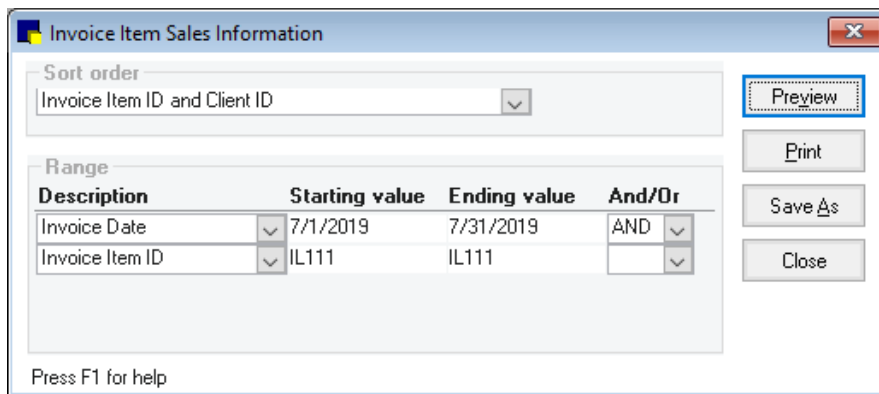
Invoice Item Sales Information

Sort order
Invoice Item ID and Client ID

Range

| Description | Starting value | Ending value | And/Or |
|---|---|---|---|
| Invoice Date | 7/1/2019 | 7/31/2019 | AND |
| Invoice Item ID | IL111 | IL111 | |

Preview
Print
Save As
Close

Press F1 for help